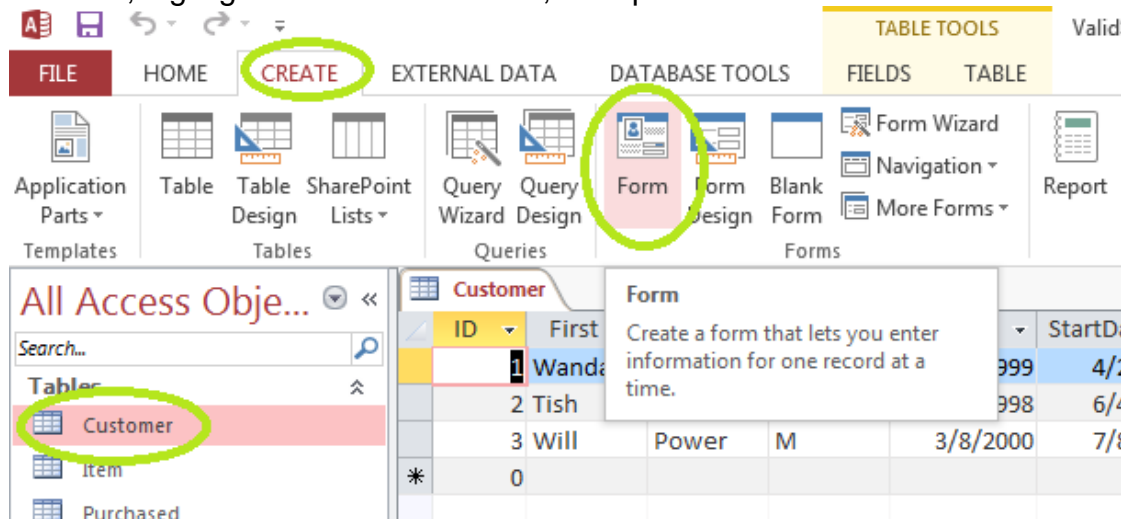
TABLE TOOLS

Valid

FILE HOME CREATE EXTERNAL DATA DATABASE TOOLS FIELDS TABLE

Application Parts
Templates

Table
Table Design
SharePoint Lists
Tables

Query Wizard
Query Design
Queries

Form
Form Design
Blank Form
Form Wizard
Navigation
More Forms
Forms

Report

All Access Obje...

Search...

Tables

Customer

Item

Purchased

Customer

Form

Create a form that lets you enter information for one record at a time.

| ID | First | | | | StartDa |
|---|---|---|---|---|---|
| 1 | Wanda | | | 999 | 4/ |
| 2 | Tish | | | 998 | 6/4 |
| 3 | Will | Power | M | 3/8/2000 | 7/8 |
| * 0 | | | | | |